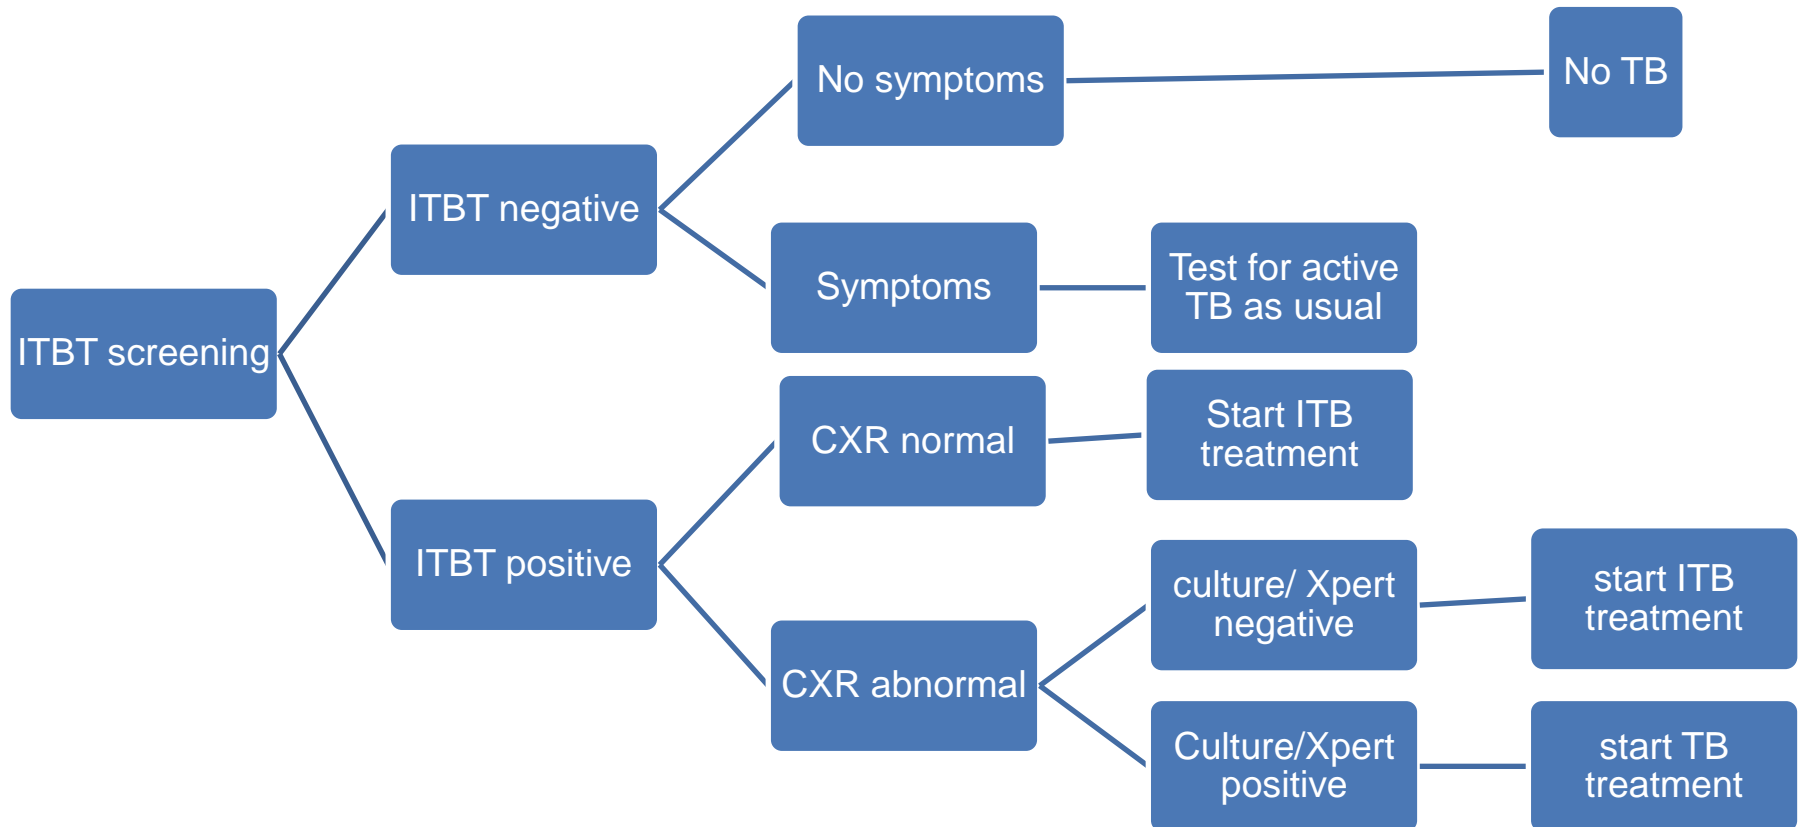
ITBT screening

ITBT negative

No symptoms

No TB

Symptoms

Test for active TB as usual

ITBT positive

CXR normal

Start ITB treatment

CXR abnormal

culture/ Xpert negative

start ITB treatment

Culture/Xpert positive

start TB treatment